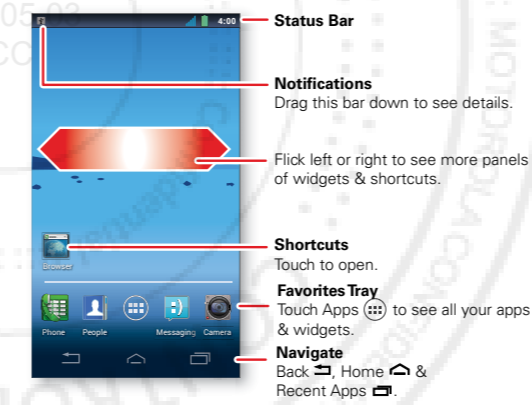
4:00

Status Bar

Notifications
Drag this bar down to see details.

Flick left or right to see more panels of widgets & shortcuts.

Browser

Shortcuts
Touch to open.

Phone People Messaging Camera

Favorites Tray
Touch Apps to see all your apps & widgets.

Navigate
Back , Home &
Recent Apps .